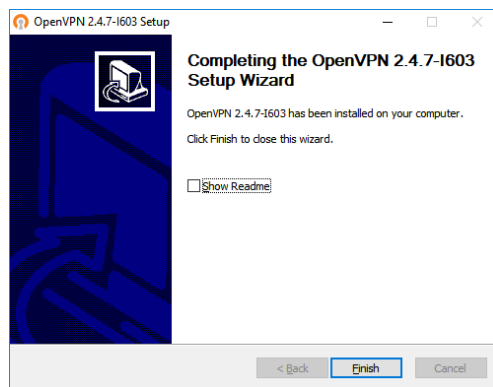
OpenVPN 2.4.7-I603 Setup

Completing the OpenVPN 2.4.7-I603 Setup Wizard

OpenVPN 2.4.7-I603 has been installed on your computer.

Click Finish to close this wizard.

Show Readme

< Back
Finish
Cancel